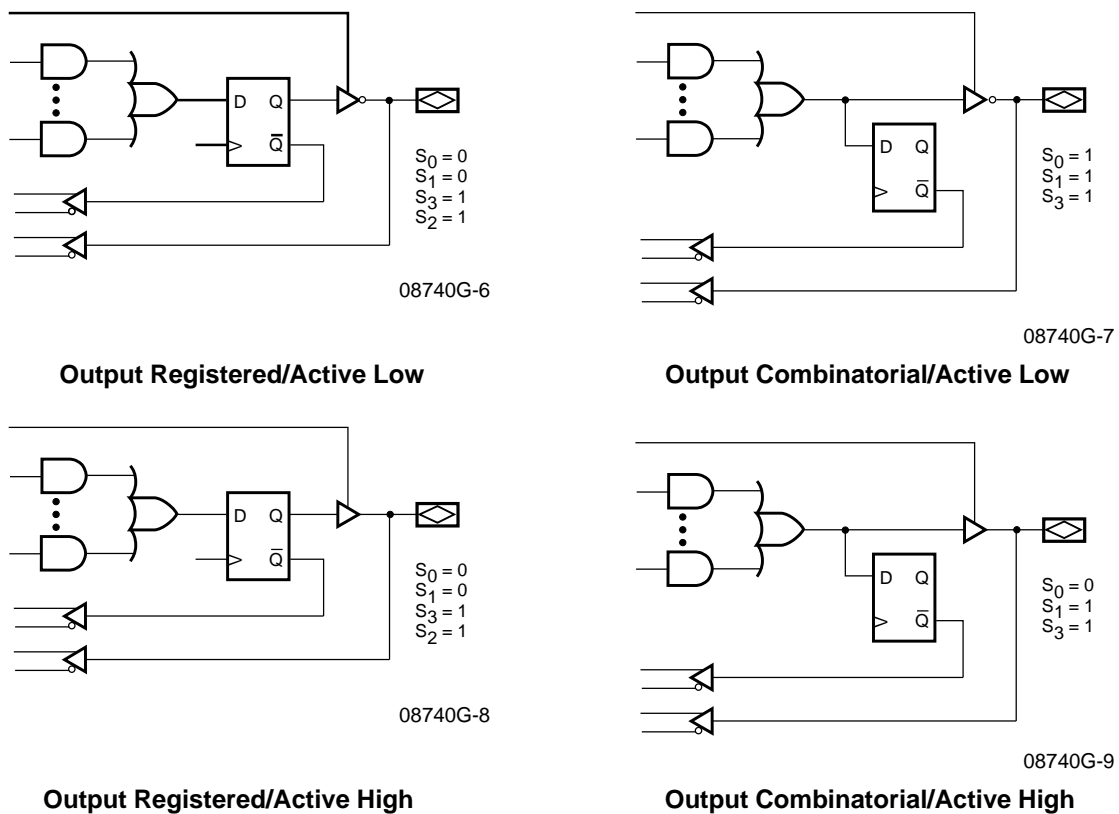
D Q
$\overline{Q}$

$S_0 = 0$
$S_1 = 0$
$S_3 = 1$
$S_2 = 1$

08740G-6

**Output Registered/Active Low**

D Q
$\overline{Q}$

$S_0 = 1$
$S_1 = 1$
$S_3 = 1$

08740G-7

**Output Combinatorial/Active Low**

D Q
$\overline{Q}$

$S_0 = 0$
$S_1 = 0$
$S_3 = 1$
$S_2 = 1$

08740G-8

**Output Registered/Active High**

D Q
$\overline{Q}$

$S_0 = 0$
$S_1 = 1$
$S_3 = 1$

08740G-9

**Output Combinatorial/Active High**